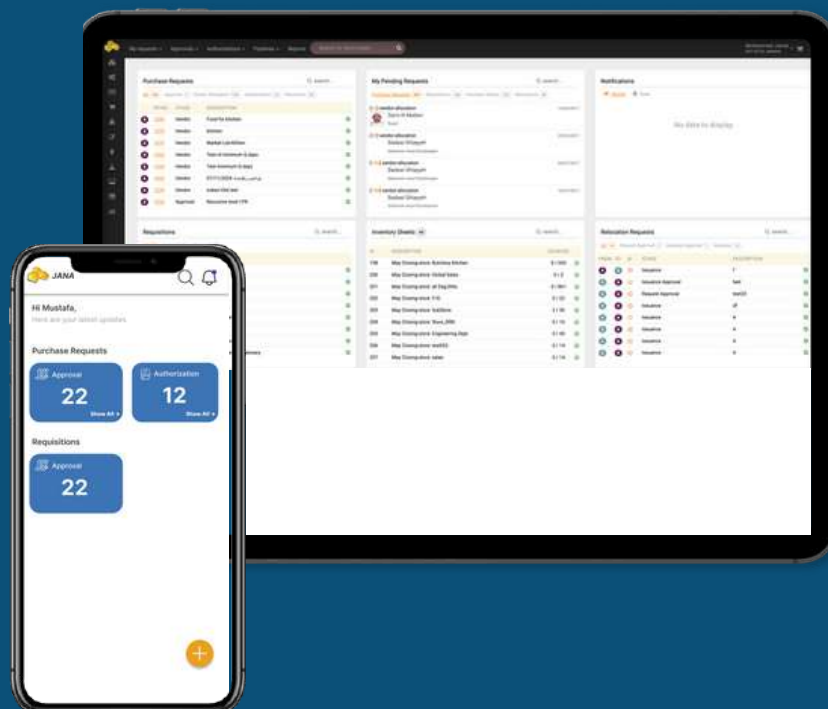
Purchase Requests

My Pending Requests

Notifications

No data to display

Requisitions

Inventory Sheets

Relocation Requests

JANA

Hi Mustafa,

Here are your latest updates

Purchase Requests

Approval

22

Show All

Authorization

12

Show All

Requisitions

Approval

22